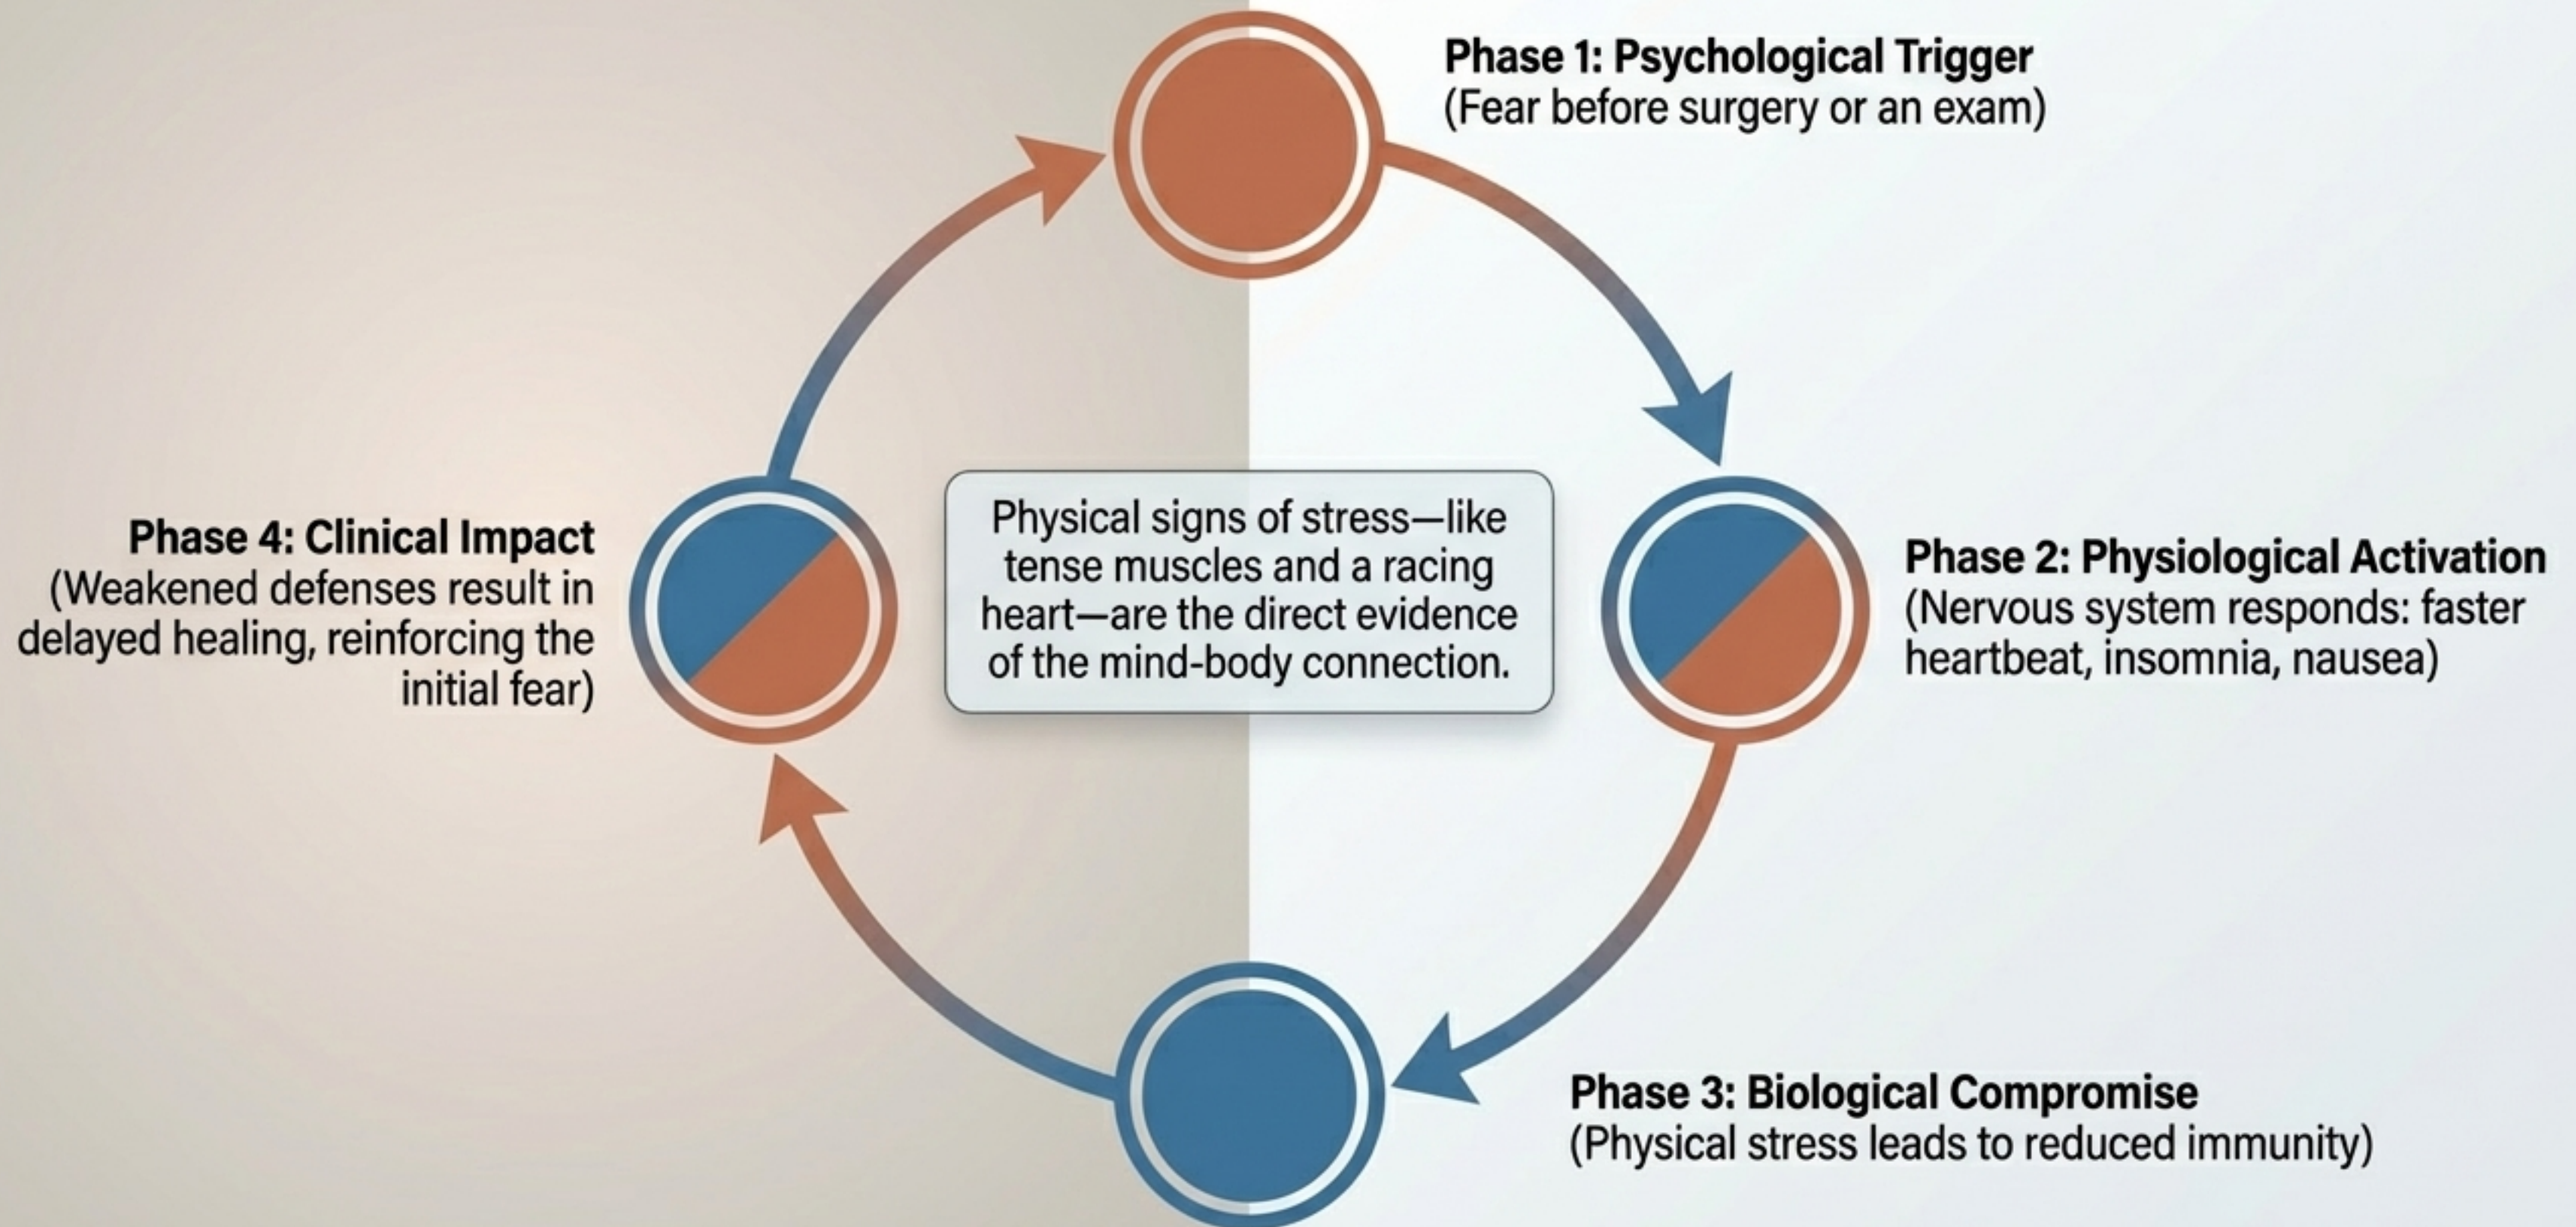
Phase 1: Psychological Trigger
(Fear before surgery or an exam)

Phase 2: Physiological Activation
(Nervous system responds: faster heartbeat, insomnia, nausea)

Phase 3: Biological Compromise
(Physical stress leads to reduced immunity)

Phase 4: Clinical Impact
(Weakened defenses result in delayed healing, reinforcing the initial fear)

Physical signs of stress—like tense muscles and a racing heart—are the direct evidence of the mind-body connection.